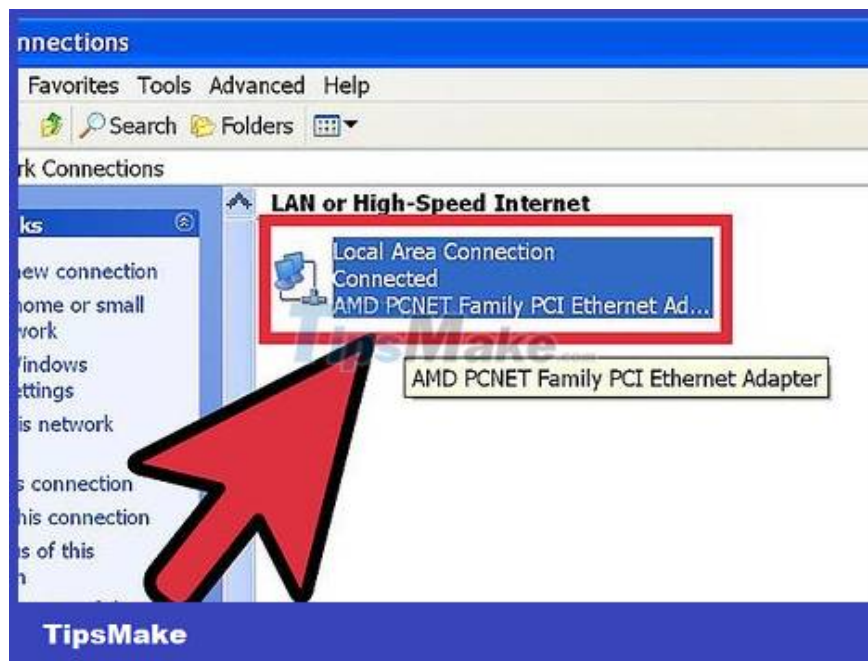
nnections

Favorites Tools Advanced Help

Search Folders

rk Connections

ks

ew connection

home or small
work

Vindows
ttings

is network

s connection

his connection

s of this
n

LAN or High-Speed Internet

Local Area Connection
Connected
AMD PCNET Family PCI Ethernet Ad...

TipsMake.com

AMD PCNET Family PCI Ethernet Adapter

TipsMake